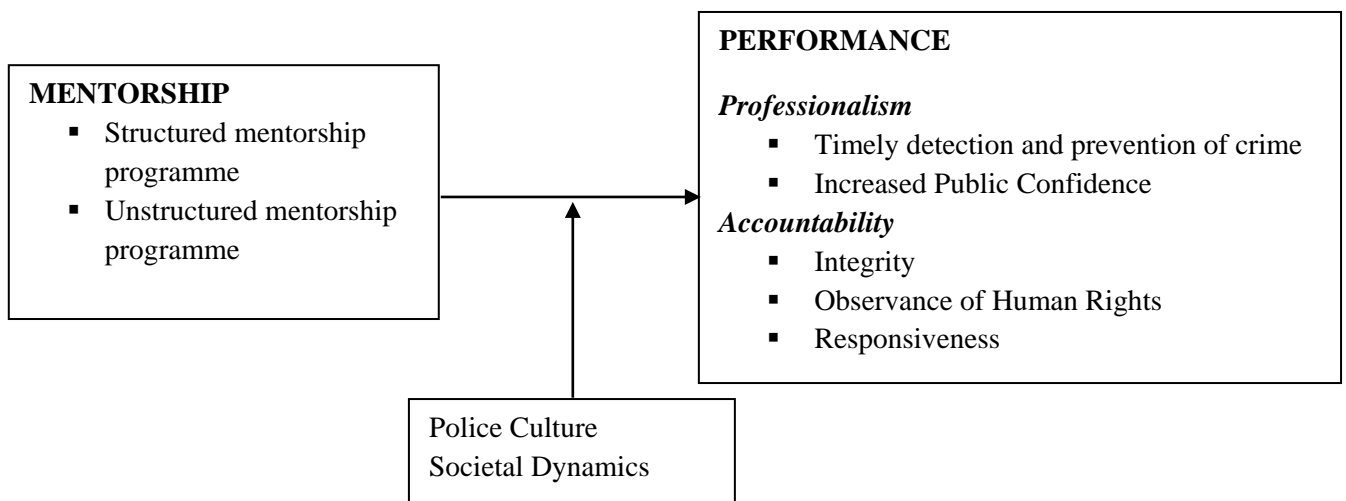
MENTORSHIP
- Structured mentorship programme
- Unstructured mentorship programme

PERFORMANCE
*Professionalism*
- Timely detection and prevention of crime
- Increased Public Confidence

*Accountability*
- Integrity
- Observance of Human Rights
- Responsiveness

Police Culture
Societal Dynamics